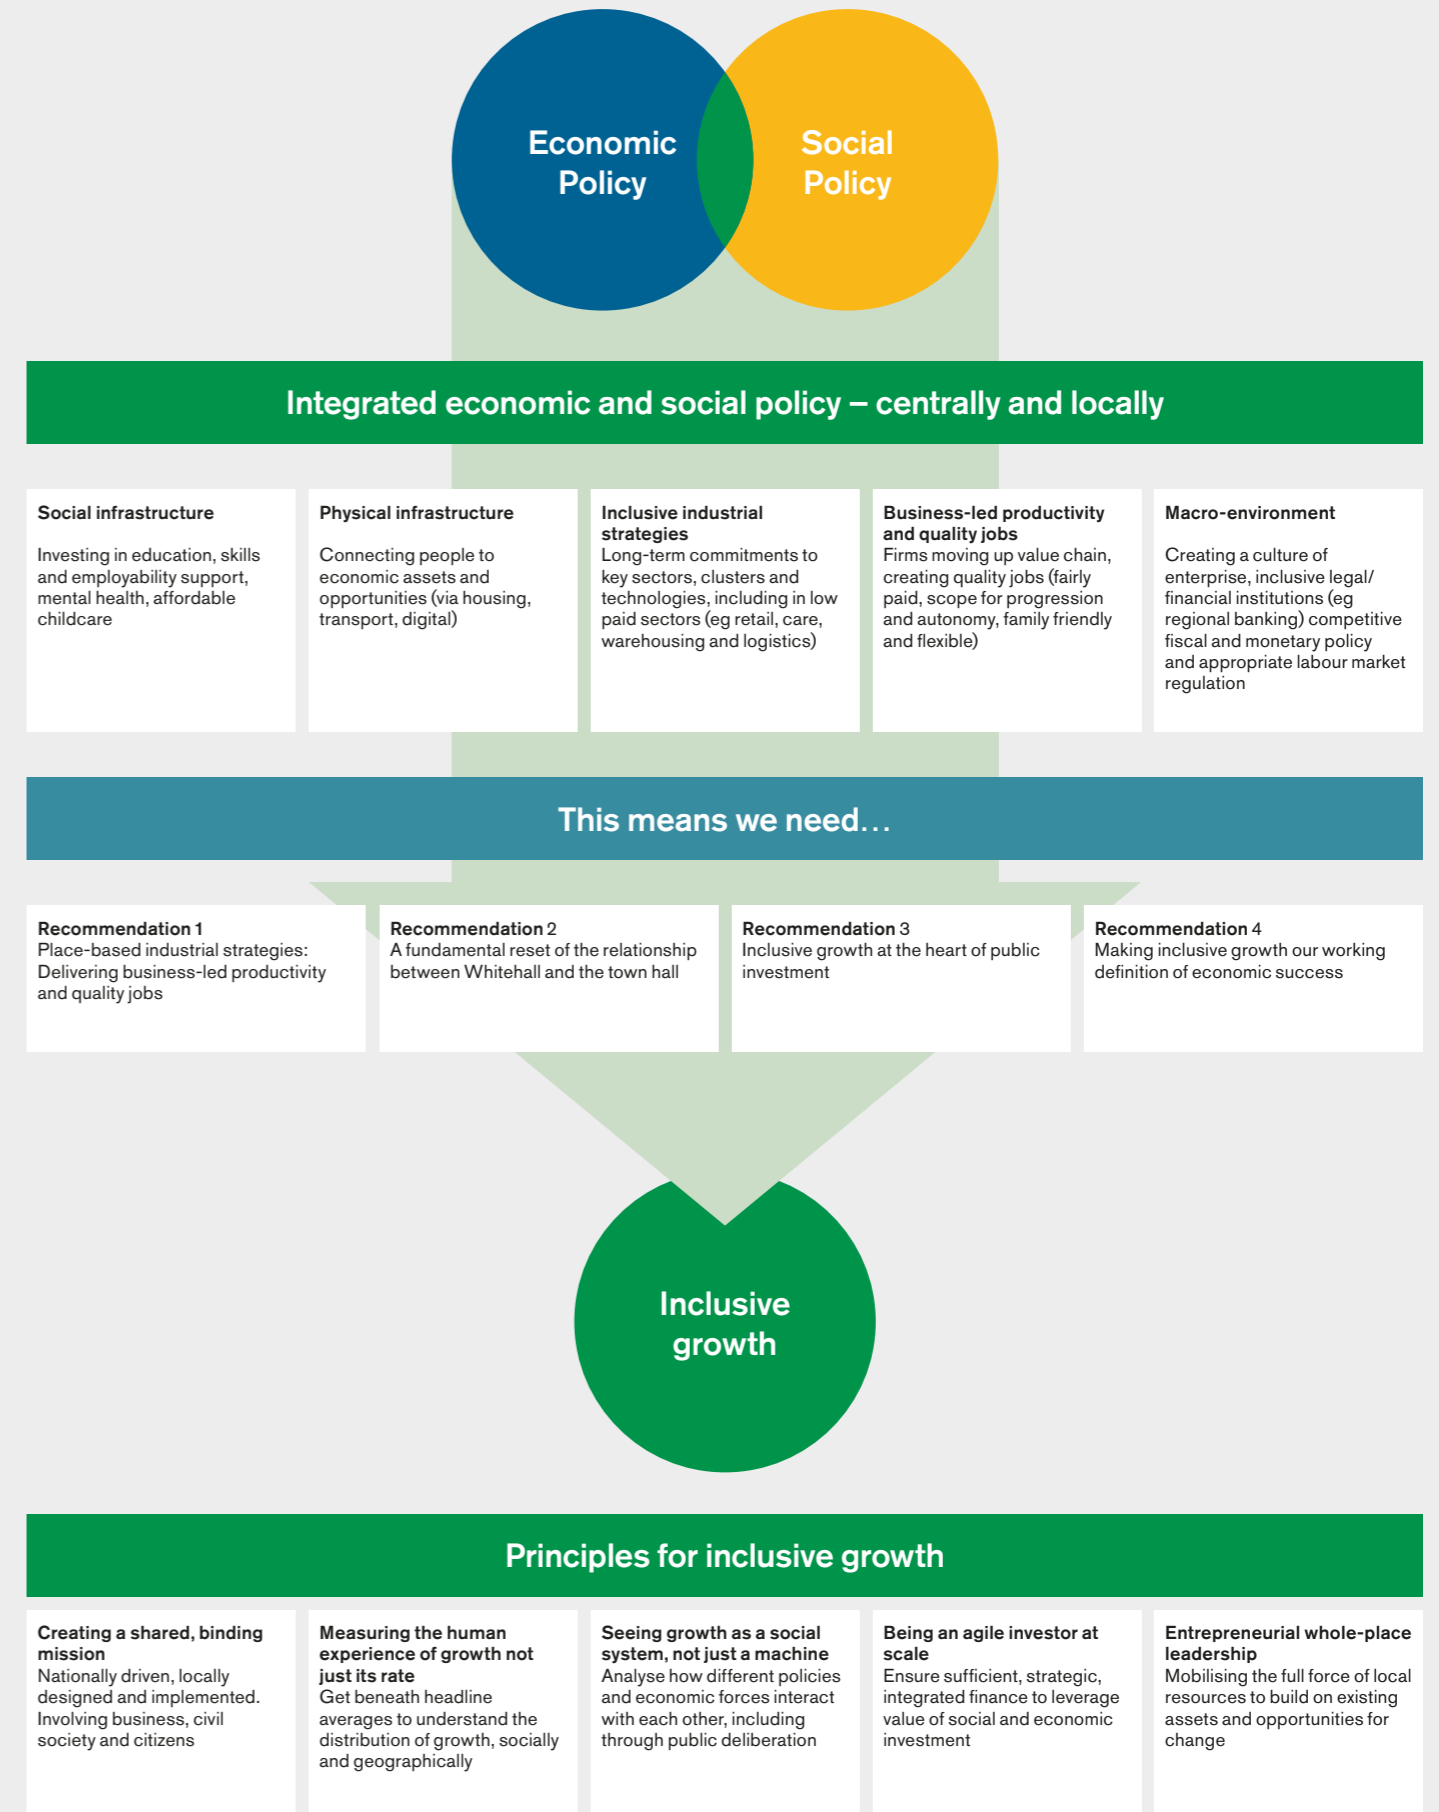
Economic Policy

Social Policy

Integrated economic and social policy – centrally and locally

Social infrastructure

Investing in education, skills and employability support, mental health, affordable childcare

Physical infrastructure

Connecting people to economic assets and opportunities (via housing, transport, digital)

Inclusive industrial strategies
Long-term commitments to key sectors, clusters and technologies, including in low paid sectors (eg retail, care, warehousing and logistics)

Business-led productivity and quality jobs
Firms moving up value chain, creating quality jobs (fairly paid, scope for progression and autonomy, family friendly and flexible)

Macro-environment

Creating a culture of enterprise, inclusive legal/ financial institutions (eg regional banking) competitive fiscal and monetary policy and appropriate labour market regulation

This means we need…

Recommendation 1
Place-based industrial strategies: Delivering business-led productivity and quality jobs

Recommendation 2
A fundamental reset of the relationship between Whitehall and the town hall

Recommendation 3
Inclusive growth at the heart of public investment

Recommendation 4
Making inclusive growth our working definition of economic success

Inclusive growth

Principles for inclusive growth

Creating a shared, binding mission
Nationally driven, locally designed and implemented. Involving business, civil society and citizens

Measuring the human experience of growth not just its rate
Get beneath headline averages to understand the distribution of growth, socially and geographically

Seeing growth as a social system, not just a machine
Analyse how different policies and economic forces interact with each other, including through public deliberation

Being an agile investor at scale
Ensure sufficient, strategic, integrated finance to leverage value of social and economic investment

Entrepreneurial whole-place leadership
Mobilising the full force of local resources to build on existing assets and opportunities for change